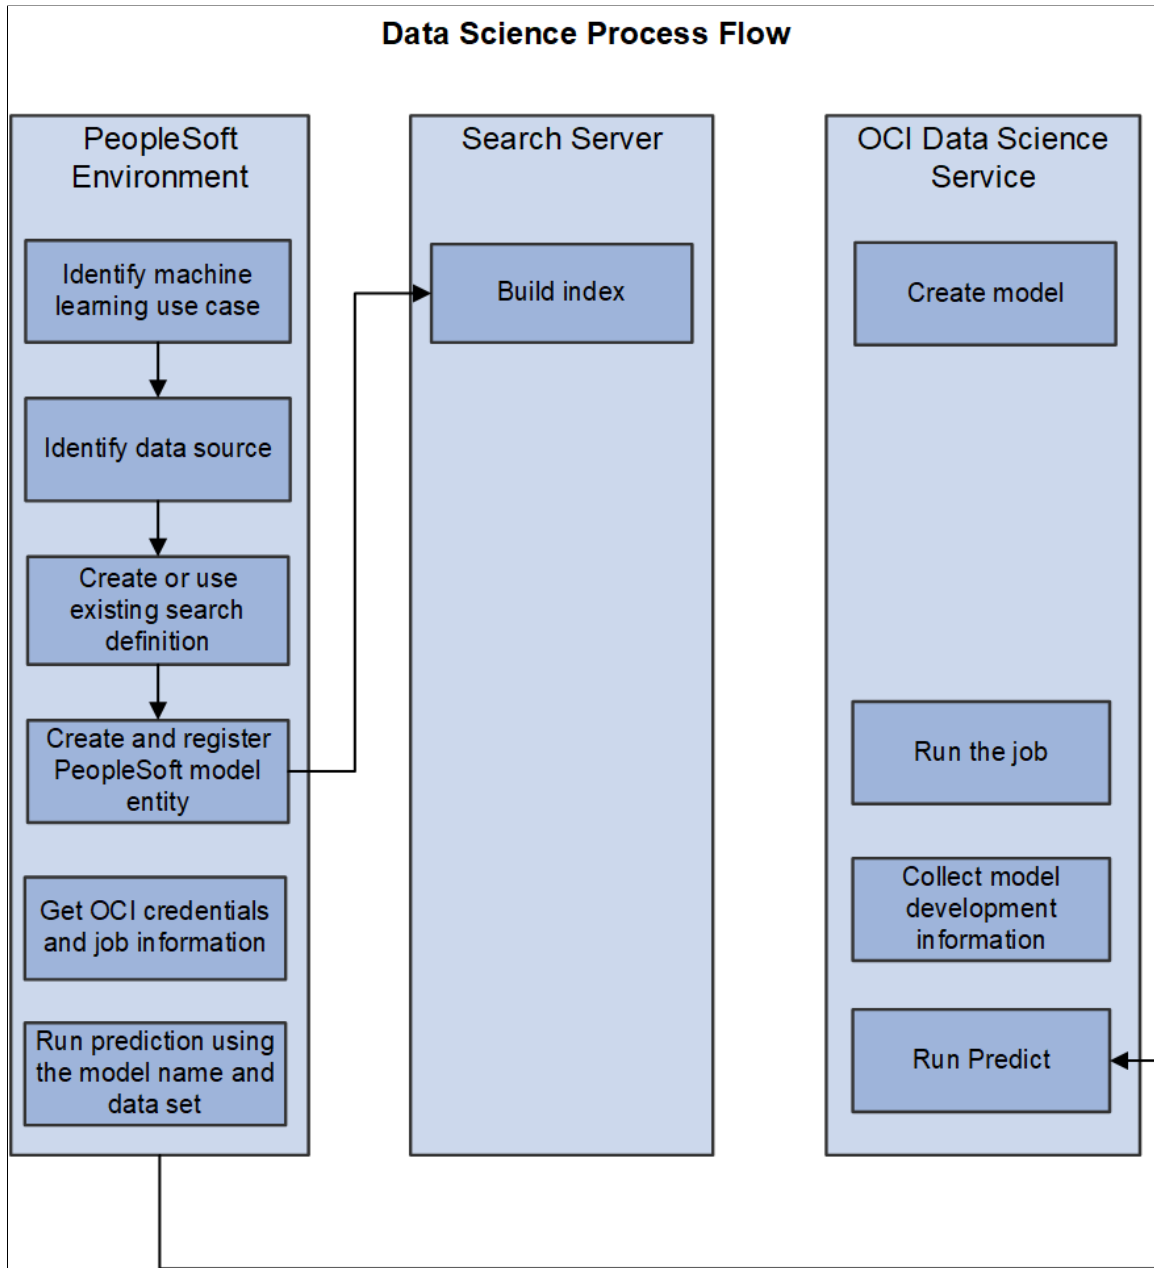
Data Science Process Flow

PeopleSoft Environment

Identify machine learning use case

Identify data source

Create or use existing search definition

Create and register PeopleSoft model entity

Get OCI credentials and job information

Run prediction using the model name and data set

Search Server

Build index

OCI Data Science Service

Create model

Run the job

Collect model development information

Run Predict